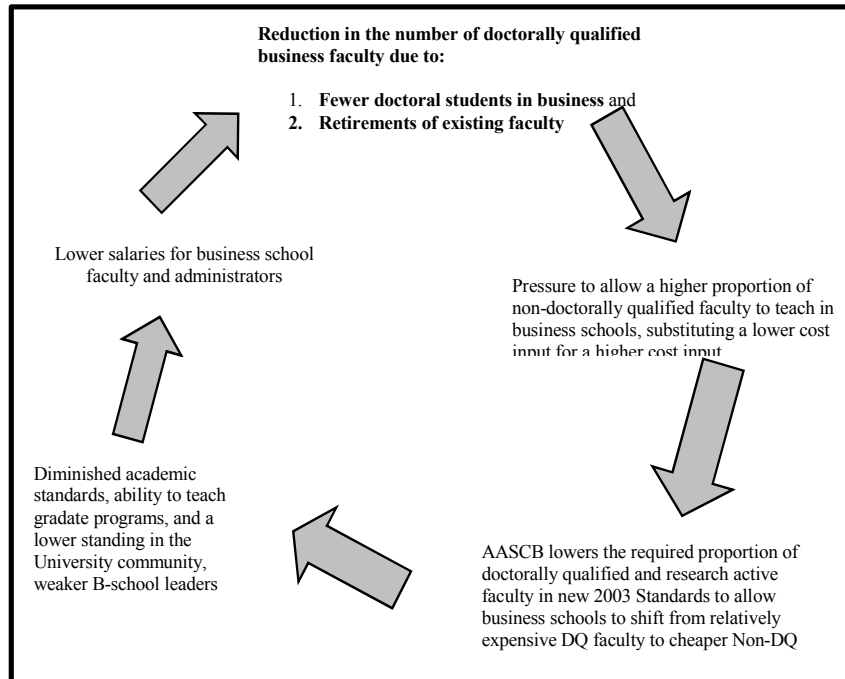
Reduction in the number of doctorally qualified business faculty due to:

1. Fewer doctoral students in business and
2. Retirements of existing faculty

Pressure to allow a higher proportion of non-doctorally qualified faculty to teach in business schools, substituting a lower cost input for a higher cost input

AASCB lowers the required proportion of doctorally qualified and research active faculty in new 2003 Standards to allow business schools to shift from relatively expensive DQ faculty to cheaper Non-DQ

Diminished academic standards, ability to teach gradate programs, and a lower standing in the University community, weaker B-school leaders

Lower salaries for business school faculty and administrators